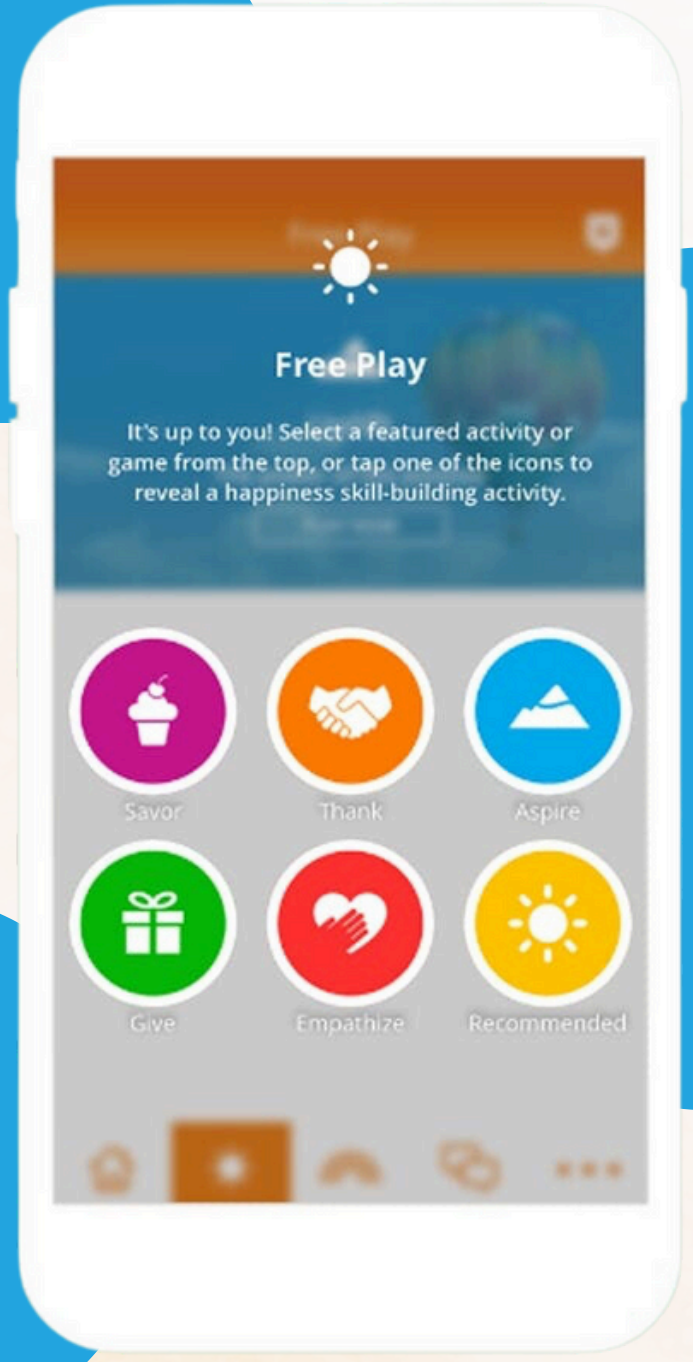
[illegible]

Free Play

It's up to you! Select a featured activity or game from the top, or tap one of the icons to reveal a happiness skill-building activity.

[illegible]

Savor

Thank

Aspire

Give

Empathize

Recommended